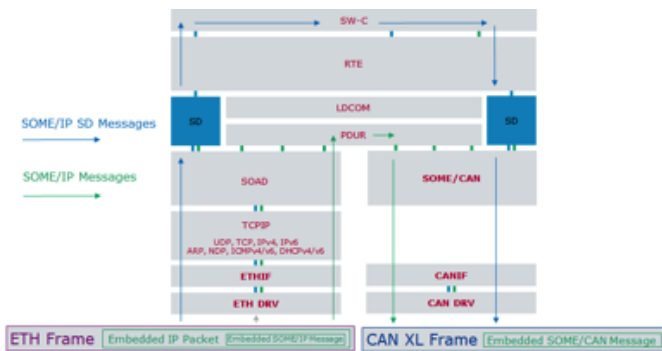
SW-C

RTE

SOME/IP SD Messages

SD

LDCOM

SD

PDUR

SOME/IP Messages

SOAD

SOME/CAN

TCPIP

UDP, TCP, IPv4, IPv6
ARP, NDP, ICMPv4/v6, DHCPv4/v6

ETHIF

CANIF

ETH DRV

CAN DRV

ETH Frame Embedded IP Packet Embedded SOME/IP Message

CAN XL Frame Embedded SOME/CAN Message